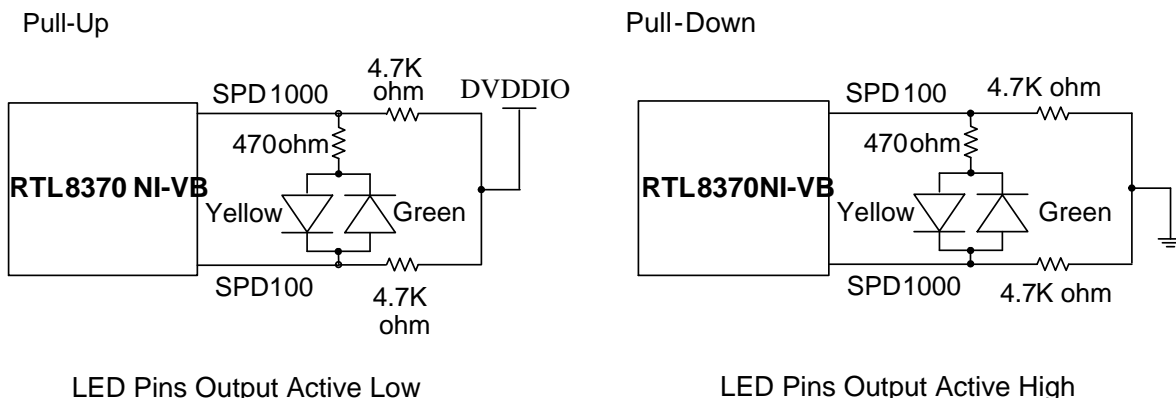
Pull-Up

SPD1000
4.7K ohm
DVDDIO
470ohm
RTL8370 NI-VB
Yellow
Green
SPD100
4.7K ohm

LED Pins Output Active Low

Pull-Down

SPD100
4.7K ohm
470ohm
RTL8370NI-VB
Yellow
Green
SPD1000
4.7K ohm

LED Pins Output Active High